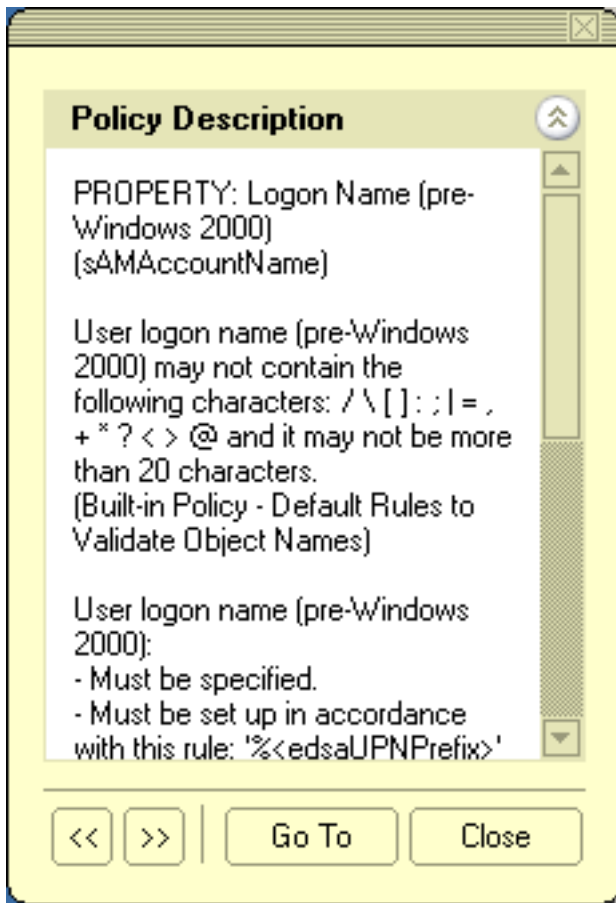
Policy Description

PROPERTY: Logon Name (pre-Windows 2000) (sAMAccountName)

User logon name (pre-Windows 2000) may not contain the following characters: / \ [ ] : ; | = , + * ? < > @ and it may not be more than 20 characters.
(Built-in Policy - Default Rules to Validate Object Names)

User logon name (pre-Windows 2000):
- Must be specified.
- Must be set up in accordance with this rule: '%<edsaUPNPrefix>'

<<
>>
Go To
Close